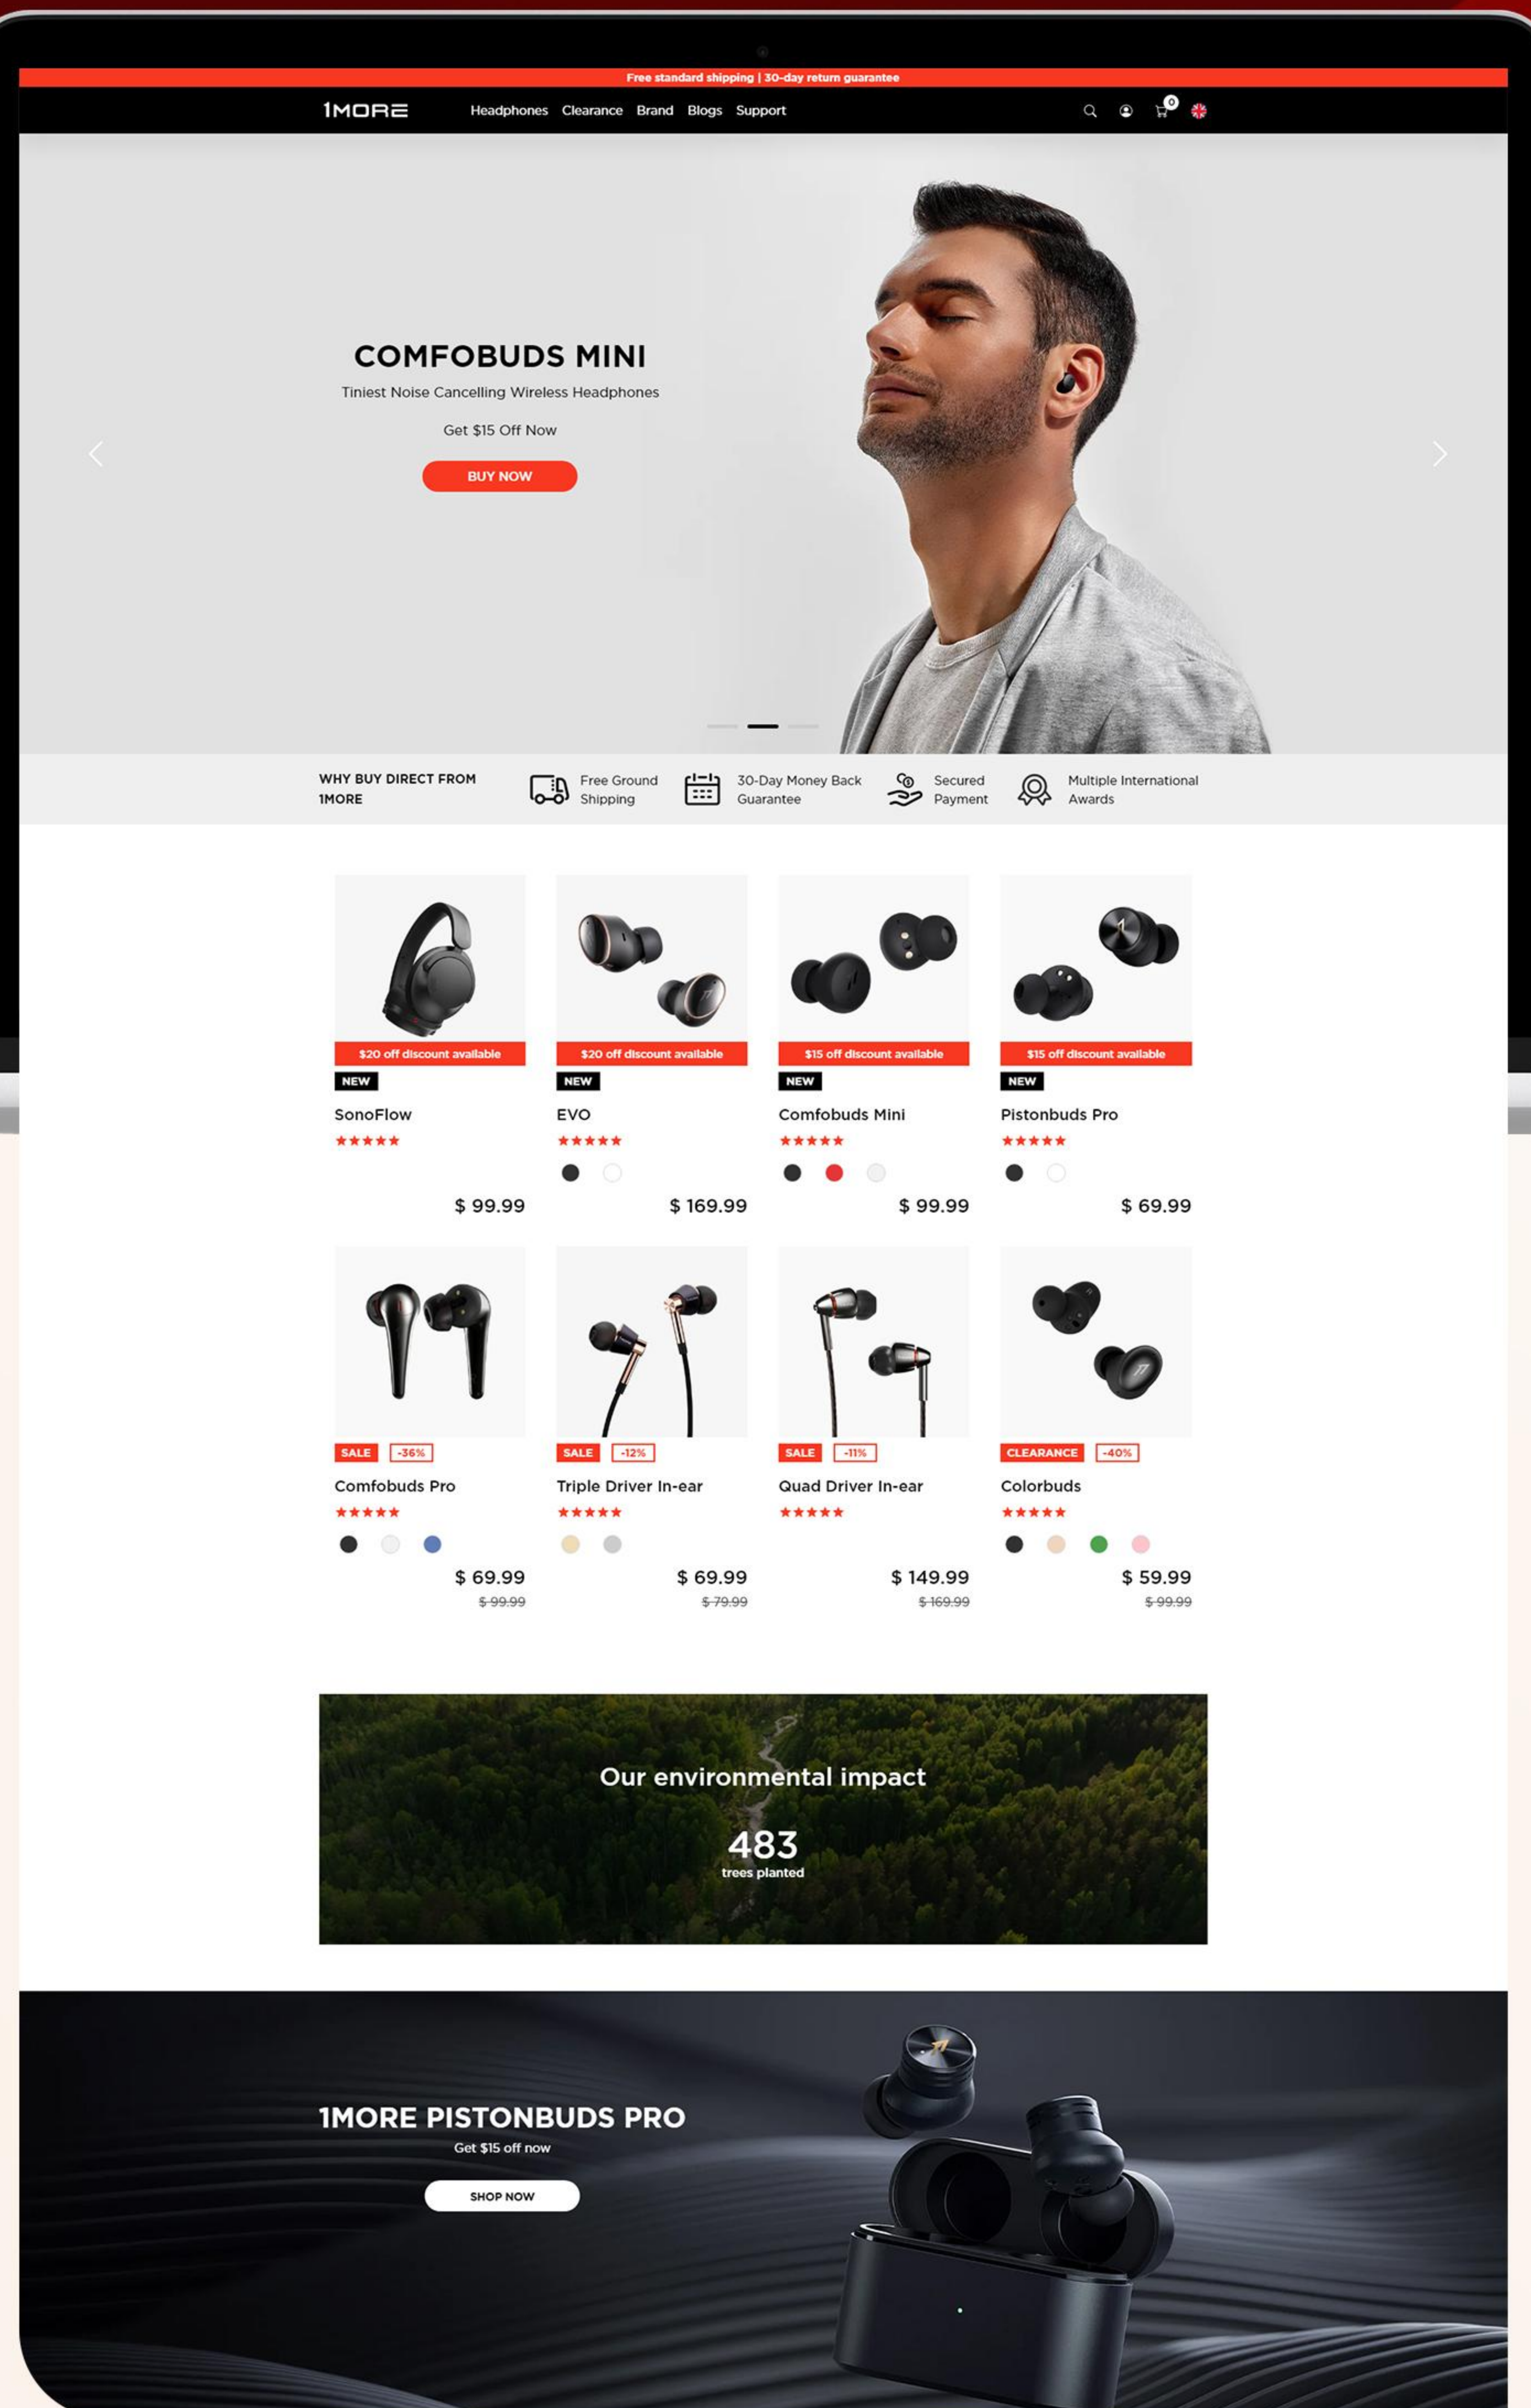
Free standard shipping | 30-day return guarantee

1MORE Headphones Clearance Brand Blogs Support

0

COMFOBUDS MINI

Tiniest Noise Cancelling Wireless Headphones

Get $15 Off Now

BUY NOW

WHY BUY DIRECT FROM 1MORE

Free Ground Shipping

30-Day Money Back Guarantee

Secured Payment

Multiple International Awards

$20 off discount available
NEW
SonoFlow
★★★★★
$ 99.99

$20 off discount available
NEW
EVO
★★★★★
$ 169.99

$15 off discount available
NEW
Comfobuds Mini
★★★★★
$ 99.99

$15 off discount available
NEW
Pistonbuds Pro
★★★★★
$ 69.99

SALE -36%
Comfobuds Pro
★★★★★
$ 69.99
$ 99.99

SALE -12%
Triple Driver In-ear
★★★★★
$ 69.99
$ 79.99

SALE -11%
Quad Driver In-ear
★★★★★
$ 149.99
$ 169.99

CLEARANCE -40%
Colorbuds
★★★★★
$ 59.99
$ 99.99

Our environmental impact

483
trees planted

1MORE PISTONBUDS PRO

Get $15 off now

SHOP NOW